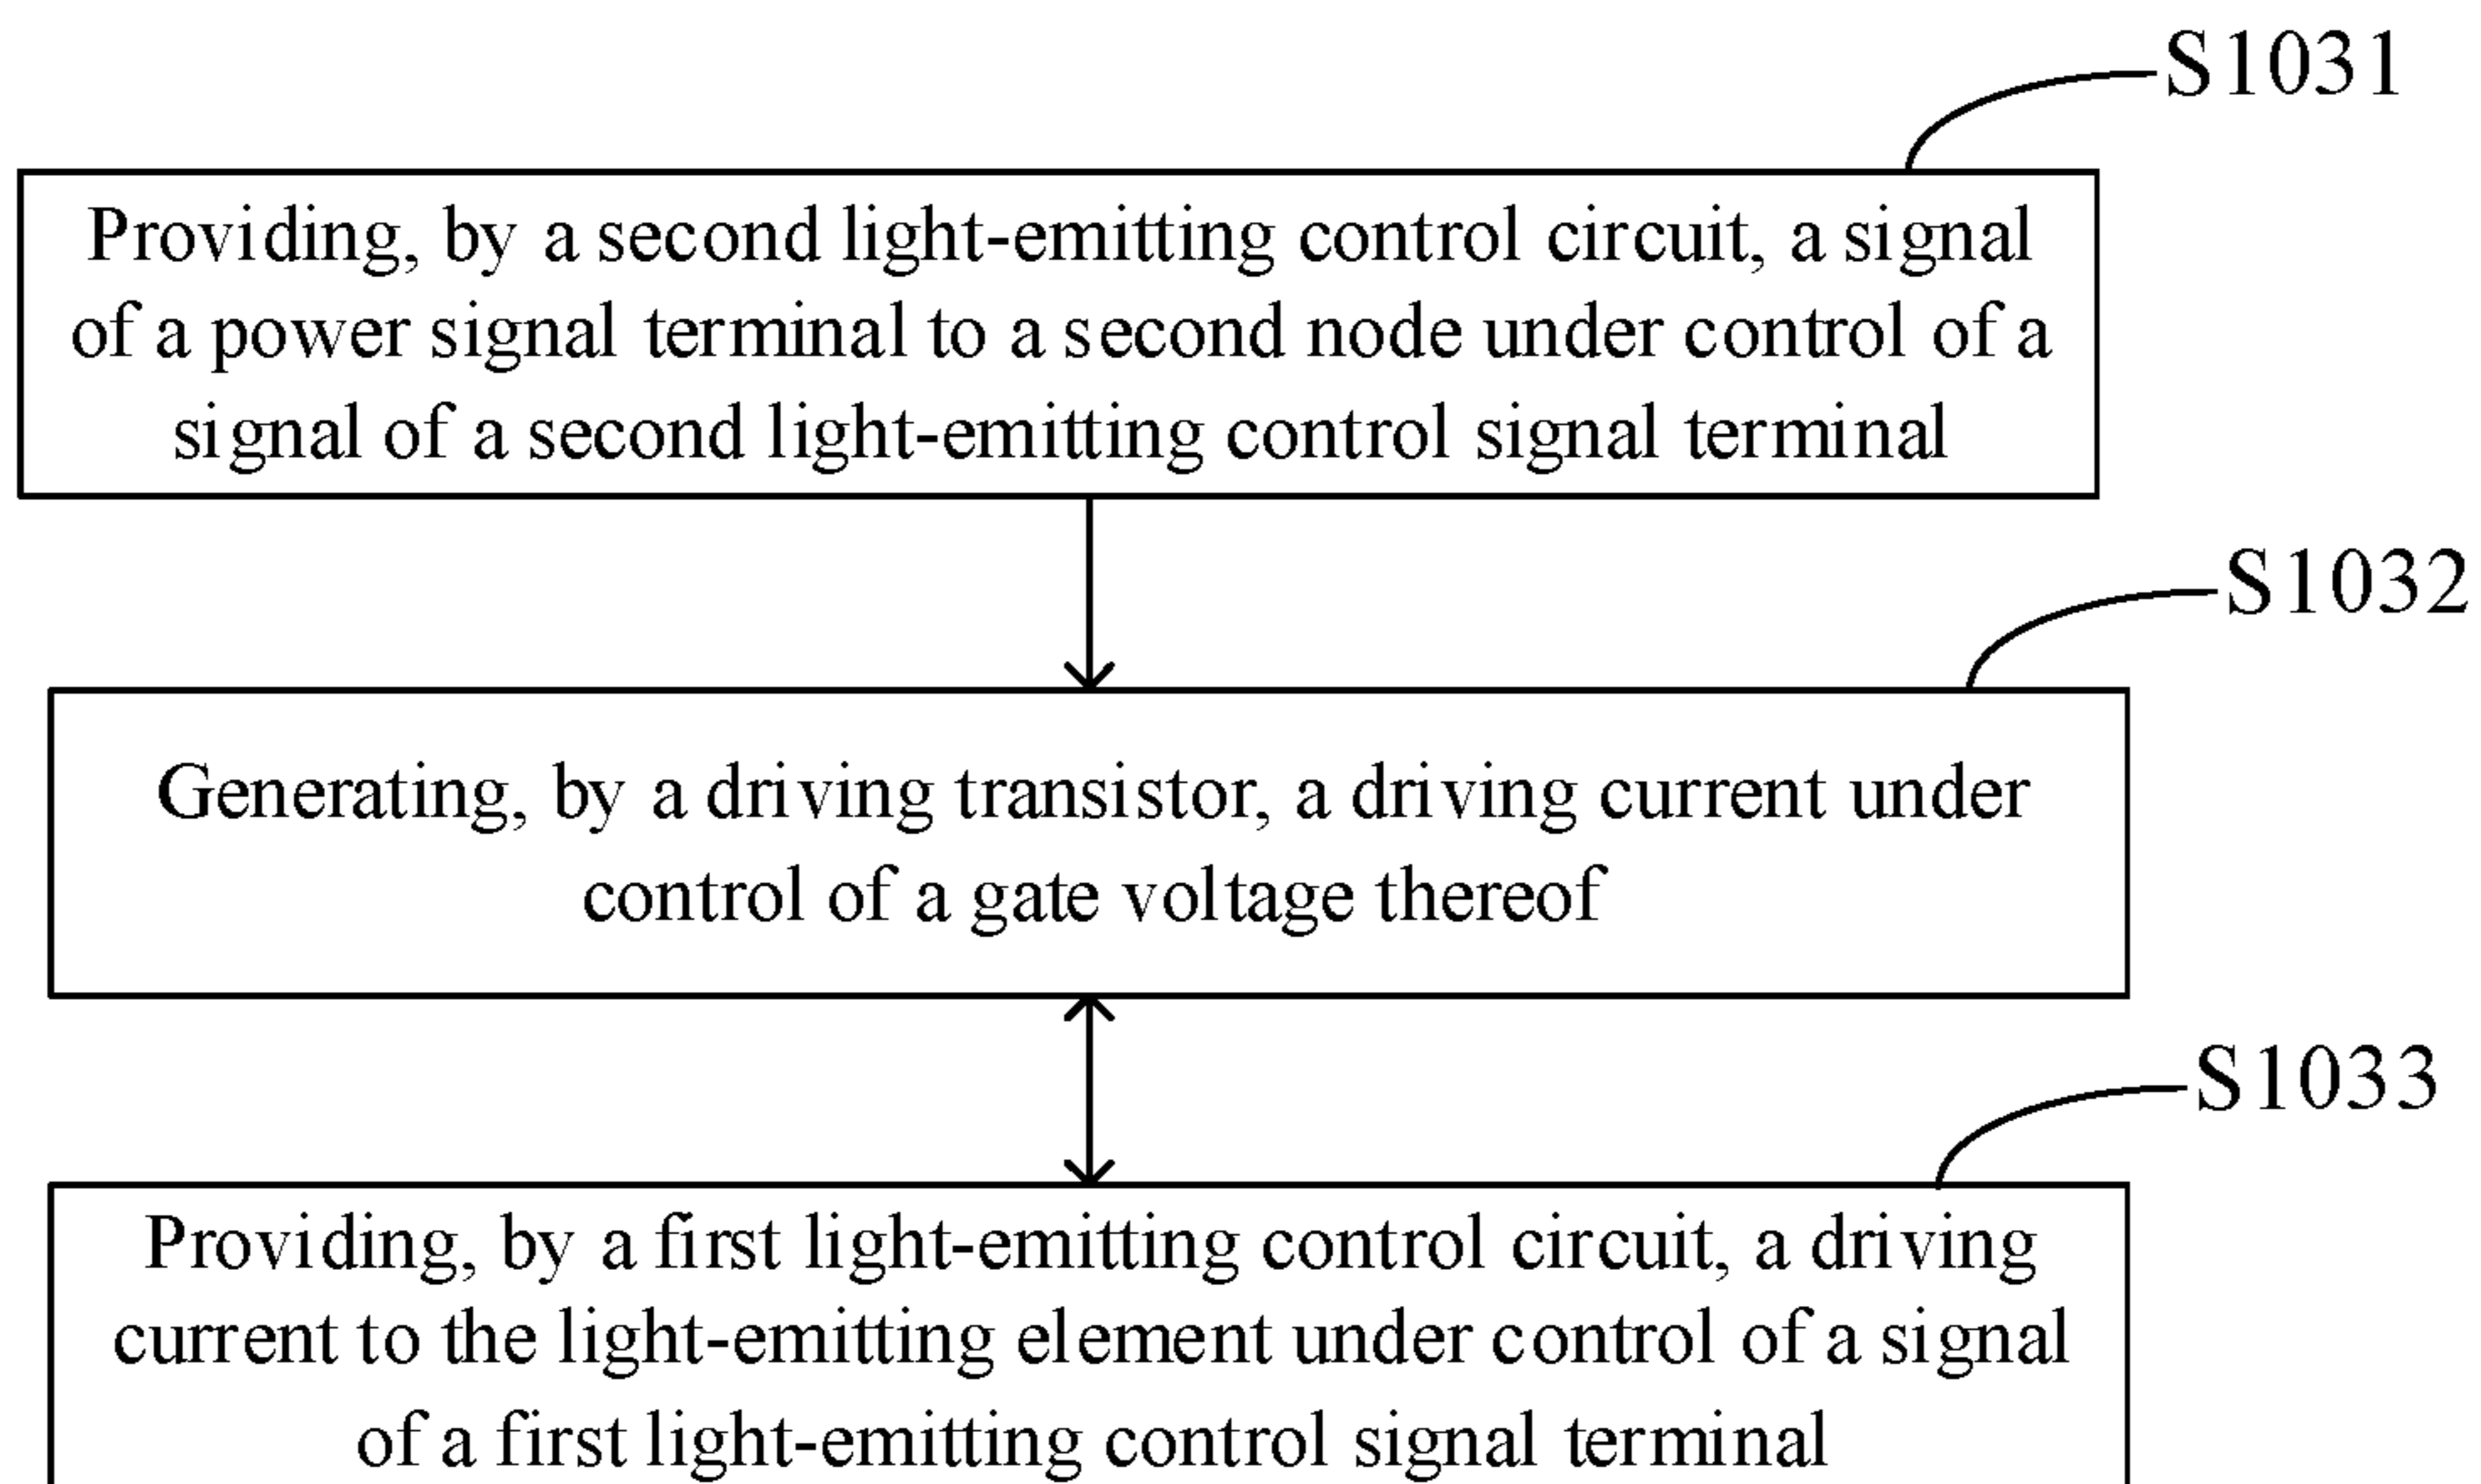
S1031

Providing, by a second light-emitting control circuit, a signal of a power signal terminal to a second node under control of a signal of a second light-emitting control signal terminal

S1032

Generating, by a driving transistor, a driving current under control of a gate voltage thereof

S1033

Providing, by a first light-emitting control circuit, a driving current to the light-emitting element under control of a signal of a first light-emitting control signal terminal